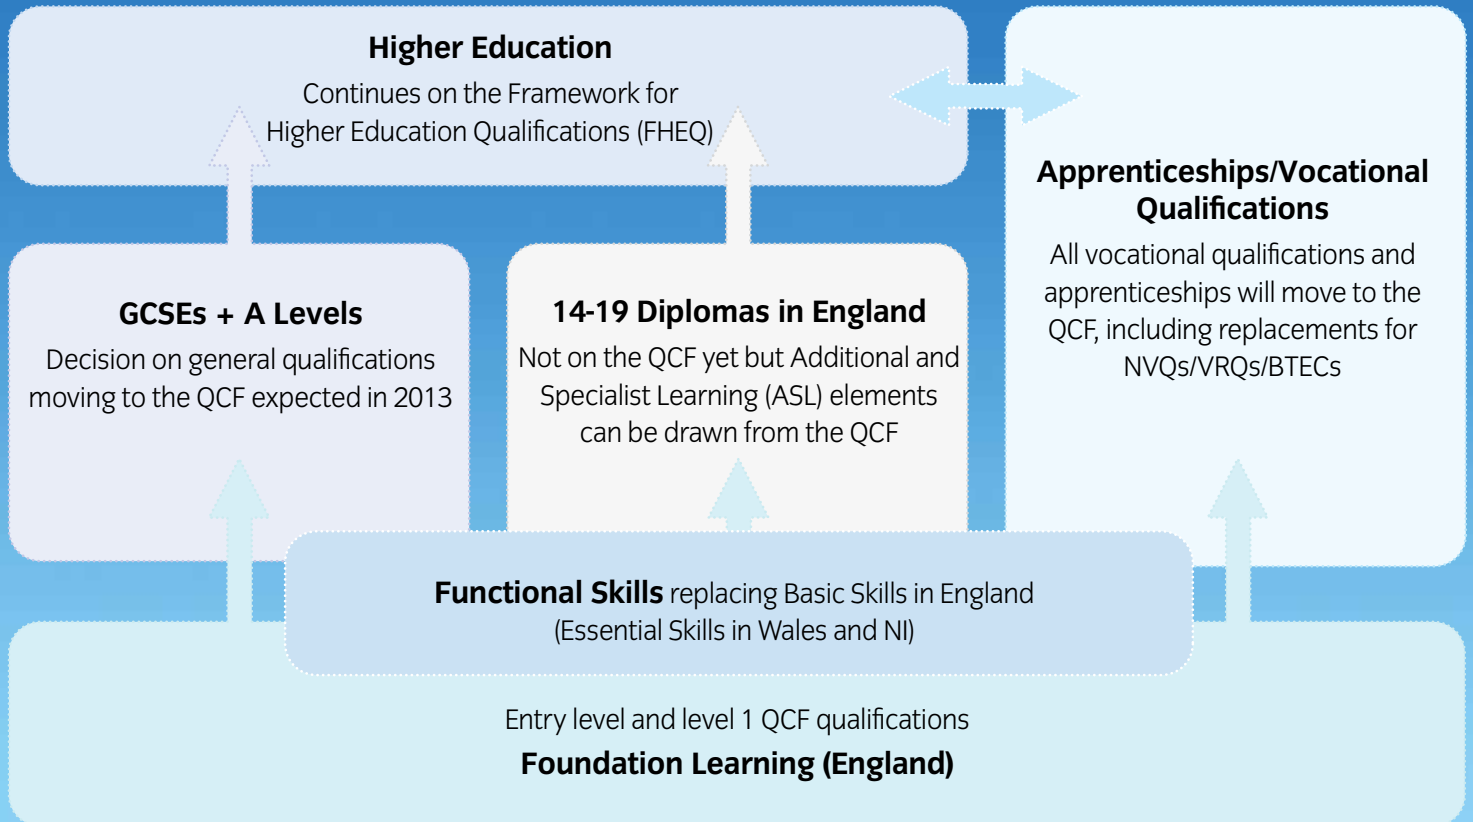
Higher Education
Continues on the Framework for Higher Education Qualifications (FHEQ)

Apprenticeships/Vocational Qualifications
All vocational qualifications and apprenticeships will move to the QCF, including replacements for NVQs/VRQs/BTECs

GCSEs + A Levels
Decision on general qualifications moving to the QCF expected in 2013

14-19 Diplomas in England
Not on the QCF yet but Additional and Specialist Learning (ASL) elements can be drawn from the QCF

Functional Skills replacing Basic Skills in England (Essential Skills in Wales and NI)

Entry level and level 1 QCF qualifications
Foundation Learning (England)